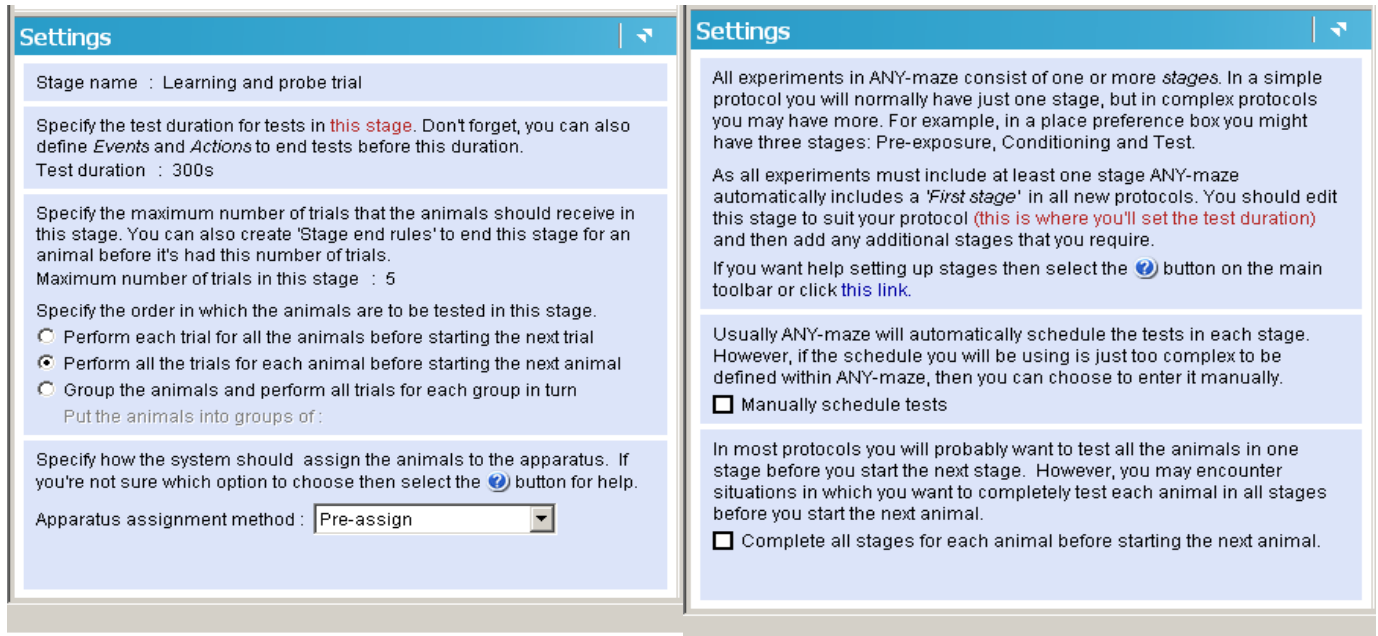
Settings

Stage name : Learning and probe trial

Specify the test duration for tests in this stage. Don't forget, you can also define Events and Actions to end tests before this duration.
Test duration : 300s

Specify the maximum number of trials that the animals should receive in this stage. You can also create 'Stage end rules' to end this stage for an animal before it's had this number of trials.
Maximum number of trials in this stage : 5

Specify the order in which the animals are to be tested in this stage.
Perform each trial for all the animals before starting the next trial
Perform all the trials for each animal before starting the next animal
Group the animals and perform all trials for each group in turn
Put the animals into groups of :

Specify how the system should assign the animals to the apparatus. If you're not sure which option to choose then select the button for help.

Apparatus assignment method : Pre-assign

Settings

All experiments in ANY-maze consist of one or more stages. In a simple protocol you will normally have just one stage, but in complex protocols you may have more. For example, in a place preference box you might have three stages: Pre-exposure, Conditioning and Test.

As all experiments must include at least one stage ANY-maze automatically includes a 'First stage' in all new protocols. You should edit this stage to suit your protocol (this is where you'll set the test duration) and then add any additional stages that you require.

If you want help setting up stages then select the button on the main toolbar or click this link.

Usually ANY-maze will automatically schedule the tests in each stage. However, if the schedule you will be using is just too complex to be defined within ANY-maze, then you can choose to enter it manually.
Manually schedule tests

In most protocols you will probably want to test all the animals in one stage before you start the next stage. However, you may encounter situations in which you want to completely test each animal in all stages before you start the next animal.
Complete all stages for each animal before starting the next animal.